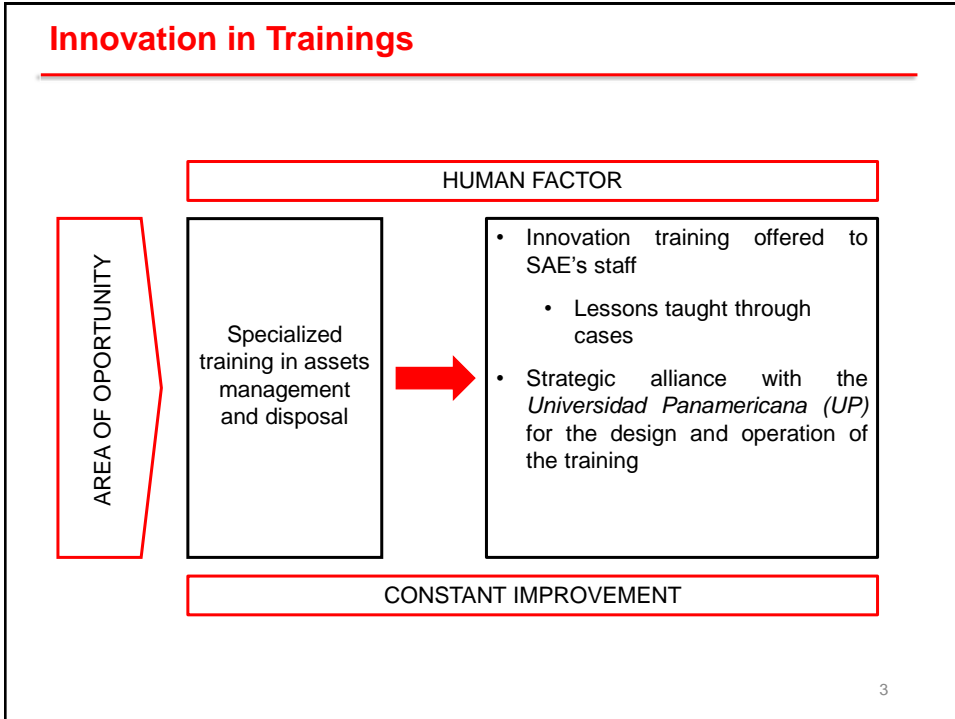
Innovation in Trainings

HUMAN FACTOR

AREA OF OPORTUNITY

Specialized training in assets management and disposal

- Innovation training offered to SAE's staff
  - Lessons taught through cases
- Strategic alliance with the *Universidad Panamericana (UP)* for the design and operation of the training

CONSTANT IMPROVEMENT

3